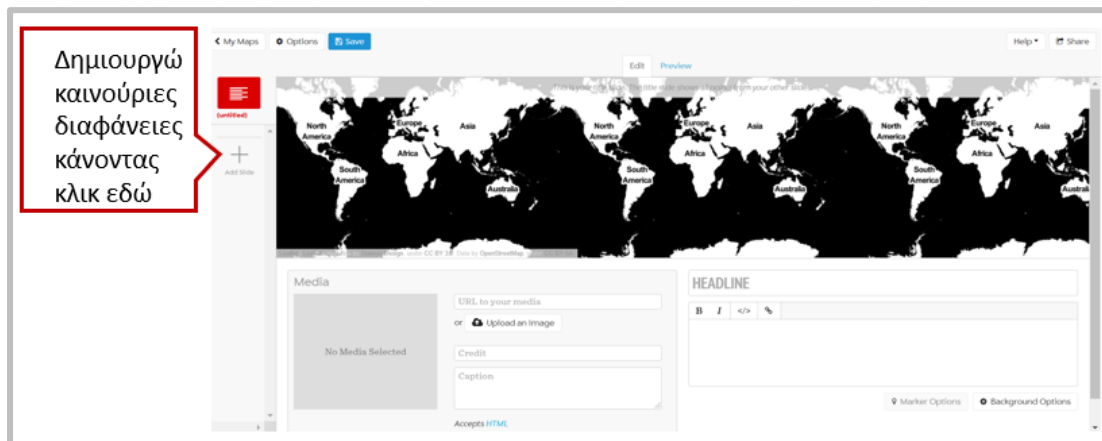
Δημιουργώ καινούριες διαφάνειες κάνοντας κλικ εδώ

‹ My Maps
Options
Save
Help
Share
Edit
Preview
(untitled)
Add Slide
This is your title slide. The title slide shows all markers from your other slides.
North America
Europe
Asia
Africa
South America
Australia
North America
Europe
Asia
Africa
South America
Australia
North America
Europe
Asia
Africa
South America
Australia
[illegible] CC BY SA Data by OpenStreetMap
Media
No Media Selected
URL to your media
or
Upload an Image
Credit
Caption
Accepts HTML
HEADLINE
B
I
</>
Marker Options
Background Options